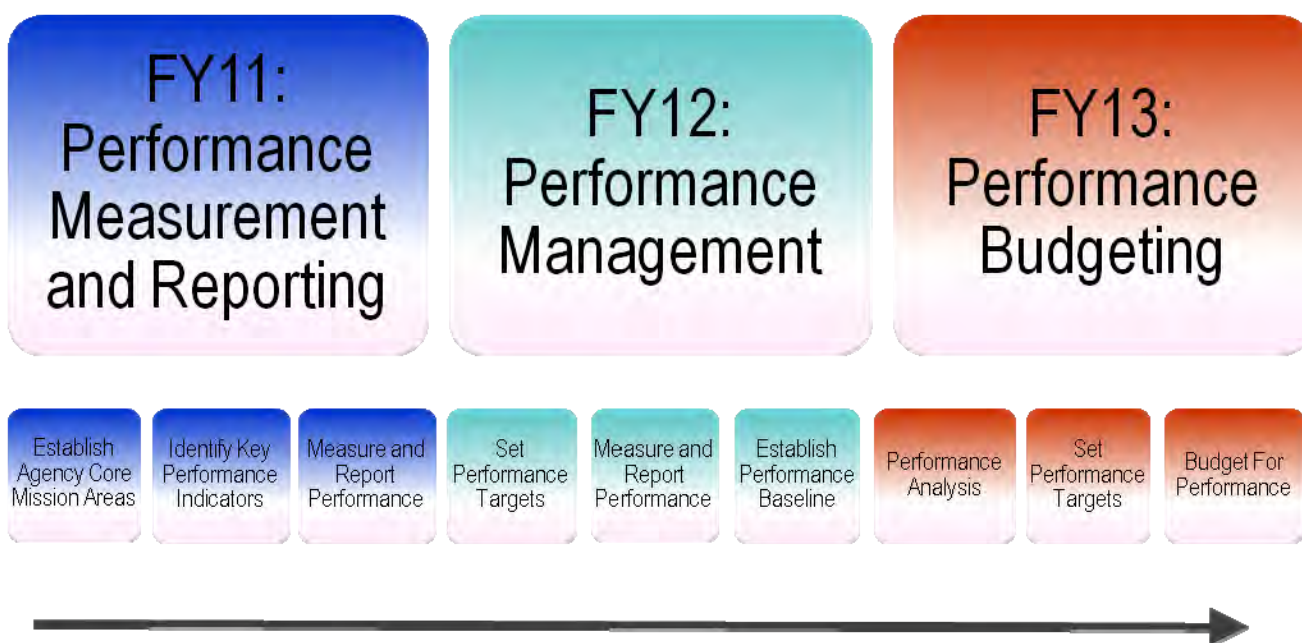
FY11: Performance Measurement and Reporting

FY12: Performance Management

FY13: Performance Budgeting

Establish Agency Core Mission Areas

Identify Key Performance Indicators

Measure and Report Performance

Set Performance Targets

Measure and Report Performance

Establish Performance Baseline

Performance Analysis

Set Performance Targets

Budget For Performance